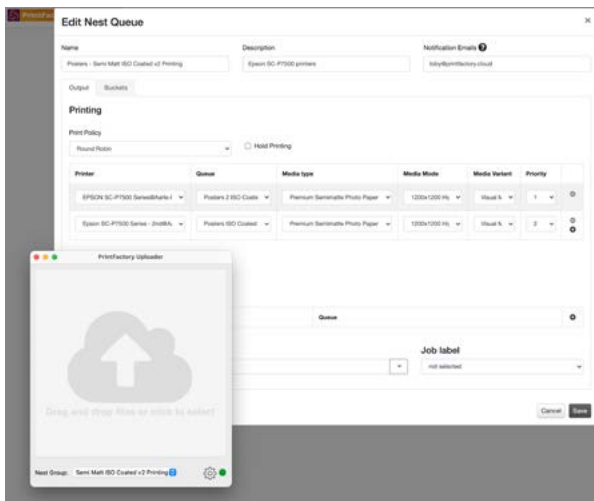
PrintFac

Edit Nest Queue

×

Name
Posters - Semi Matt ISO Coated v2 Printing

Description
Epson SC-P7500 printers

Notification Emails
toby@printfactory.cloud

Output
Buckets

Printing

Print Policy
Round Robin

Hold Printing

| Printer | Queue | Media type | Media Mode | Media Variant | Priority | |
|---|---|---|---|---|---|---|
| EPSON SC-P7500 Series@Aarle-I | Posters 2 ISO Coate | Premium Semimatte Photo Paper | 1200x1200 Hi | Visual N | 1 | |
| Epson SC-P7500 Series - 2nd@AL | Posters ISO Coated | Premium Semimatte Photo Paper | 1200x1200 Hi | Visual N | 2 | |

PrintFactory Uploader

Drag and drop files or click to select

Nest Group: Semi Matt ISO Coated v2 Printing

Queue

Job label
not selected

Cancel
Save